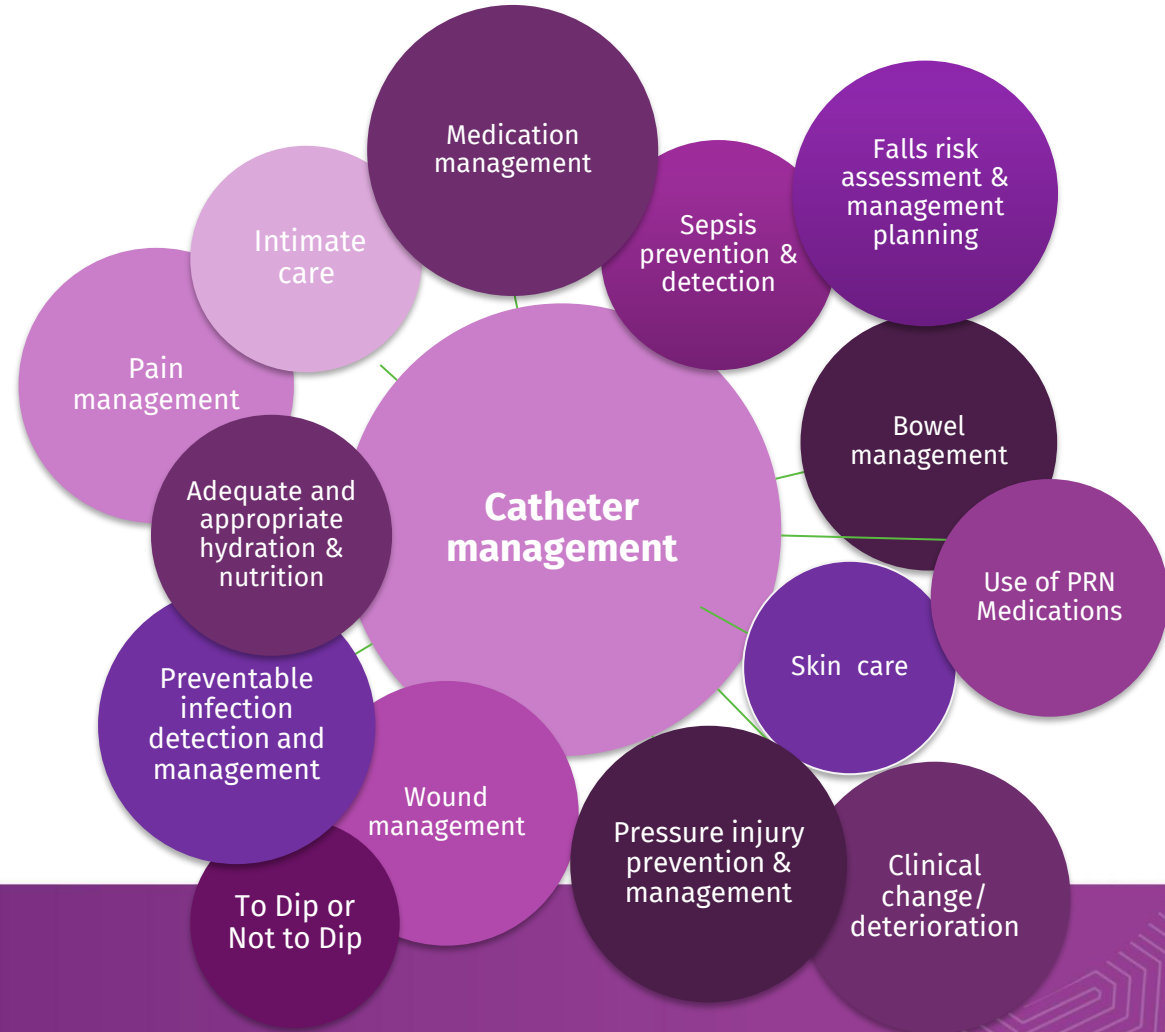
Medication management

Falls risk assessment & management planning

Intimate care

Sepsis prevention & detection

Pain management

Catheter management

Bowel management

Adequate and appropriate hydration & nutrition

Use of PRN Medications

Skin care

Preventable infection detection and management

Wound management

Pressure injury prevention & management

Clinical change/ deterioration

To Dip or Not to Dip